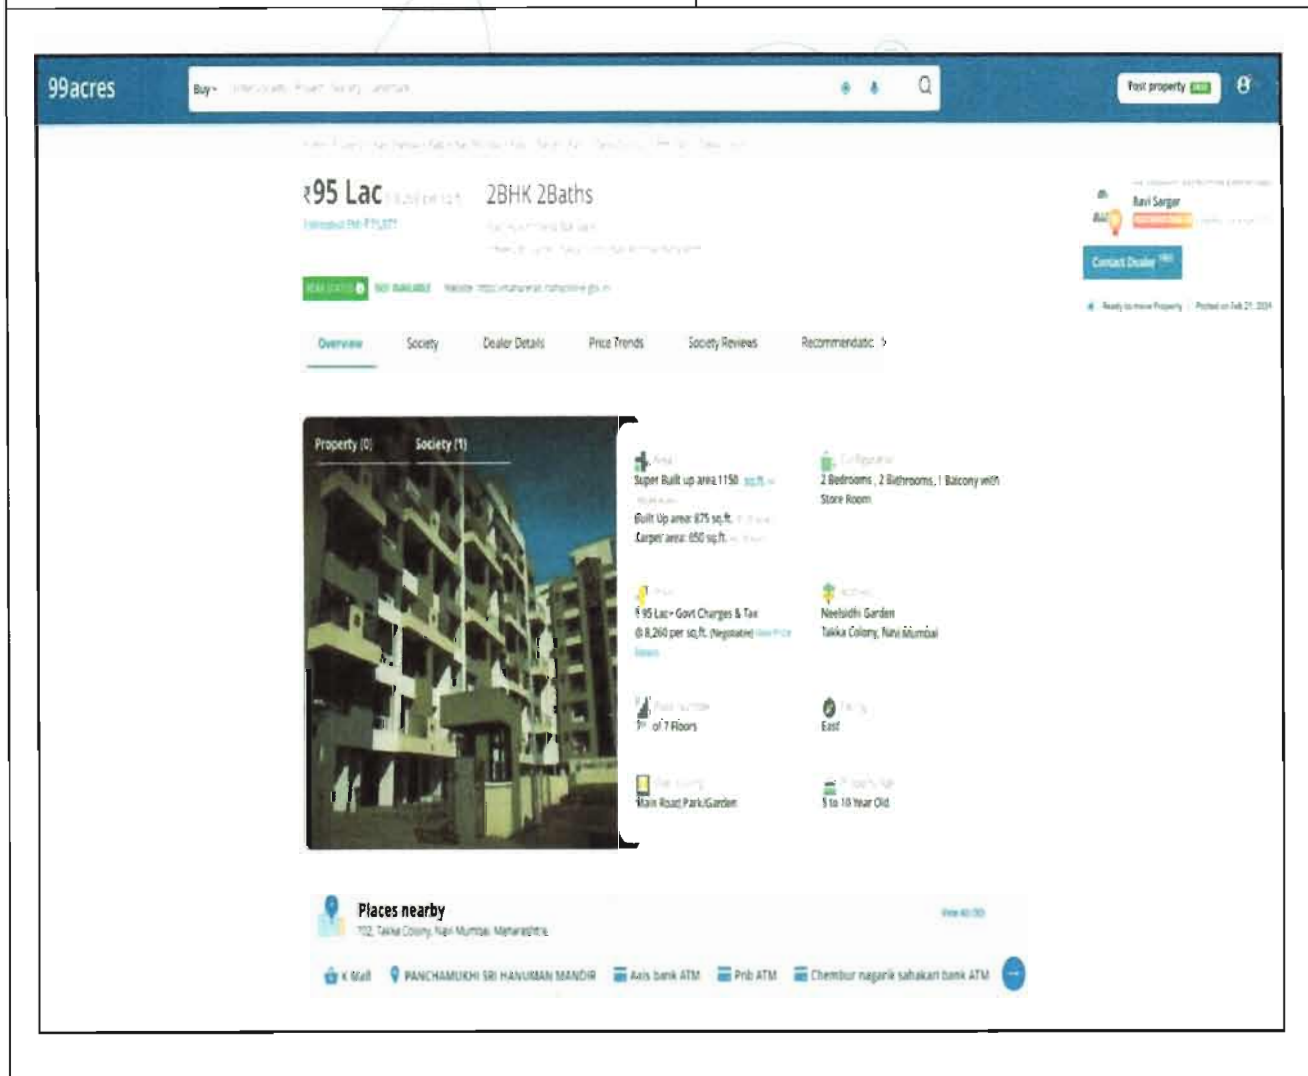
99acres

Buy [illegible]

Post property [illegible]

₹95 Lac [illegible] 2BHK 2Baths

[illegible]

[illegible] NOT AVAILABLE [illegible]

Ravi Sargar

Contact Dealer

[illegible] Ready to move Property | Posted on Feb 21, 2024

Overview Society Dealer Details Price Trends Society Reviews Recommendatic >

Property (0) Society (1)

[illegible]
Super Built up area 1150 sq.ft. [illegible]
Built Up area: 875 sq.ft. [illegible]
Carpet area: 650 sq.ft. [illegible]

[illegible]
2 Bedrooms , 2 Bathrooms, 1 Balcony with Store Room

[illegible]
₹95 Lac + Govt Charges & Tax
@ 8,260 per sq.ft. (Negotiable) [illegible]

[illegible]
Neelsidhi Garden
Takka Colony, Navi Mumbai

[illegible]
7th of 7 Floors

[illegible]
East

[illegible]
Main Road,Park,Garden

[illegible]
5 to 10 Year Old

Places nearby
102, Takka Colony, Navi Mumbai, Maharashtra

View All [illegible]

K Mall PANCHAMUKHI SRI HANUMAN MANDIR Axis bank ATM Pnb ATM Chembur nagarik sahakari bank ATM